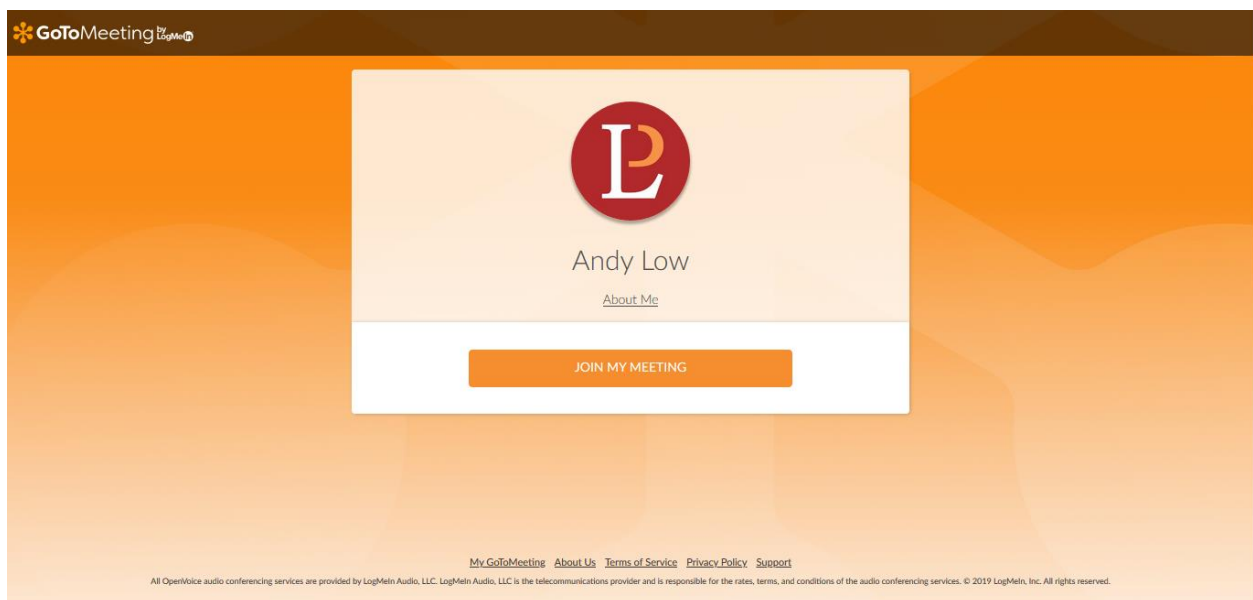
GoToMeeting by LogMeIn

LP

Andy Low

About Me

JOIN MY MEETING

My GoToMeeting About Us Terms of Service Privacy Policy Support

All OpenVoice audio conferencing services are provided by LogMeIn Audio, LLC. LogMeIn Audio, LLC is the telecommunications provider and is responsible for the rates, terms, and conditions of the audio conferencing services. © 2019 LogMeIn, Inc. All rights reserved.